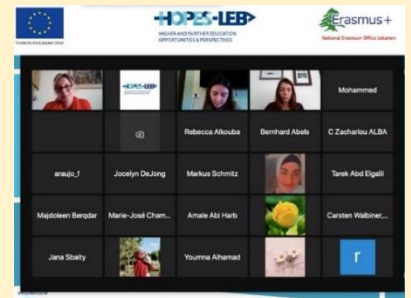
Funded by the European Union

HOPES-LEB
HIGHER AND FURTHER EDUCATION OPPORTUNITIES & PERSPECTIVES

Erasmus+
National Erasmus+ Office Lebanon

HOPES-LEB

Mohammed

Rebecca Alkouba

Bernhard Abels

C Zacharlou ALBA

araujo_f

Jocelyn DeJong

Markus Schmitz

Tarek Abd Elgalil

Majdoleen Bergdar

Marie-José Cham...

Amale Abi Harb

Carsten Walbiner,...

Jana Sbaity

Youmna Alhamad

r